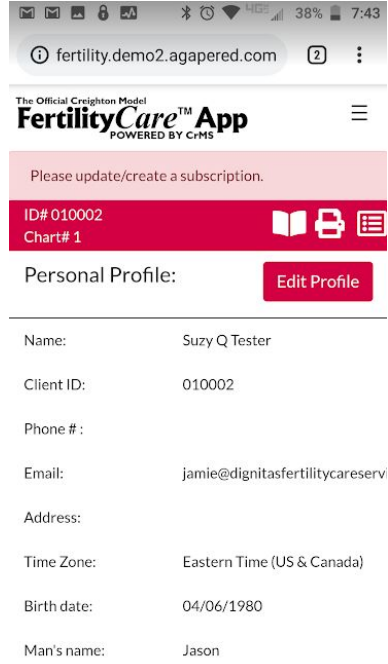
4G 38% 7:43

fertility.demo2.agapered.com 2

The Official Creighton Model
FertilityCare™ App
POWERED BY CrMS

Please update/create a subscription.

ID# 010002
Chart# 1

Personal Profile:

Edit Profile

Name: Suzy Q Tester

Client ID: 010002

Phone # :

Email: jamie@dignitasfertilitycareservi

Address:

Time Zone: Eastern Time (US & Canada)

Birth date: 04/06/1980

Man's name: Jason